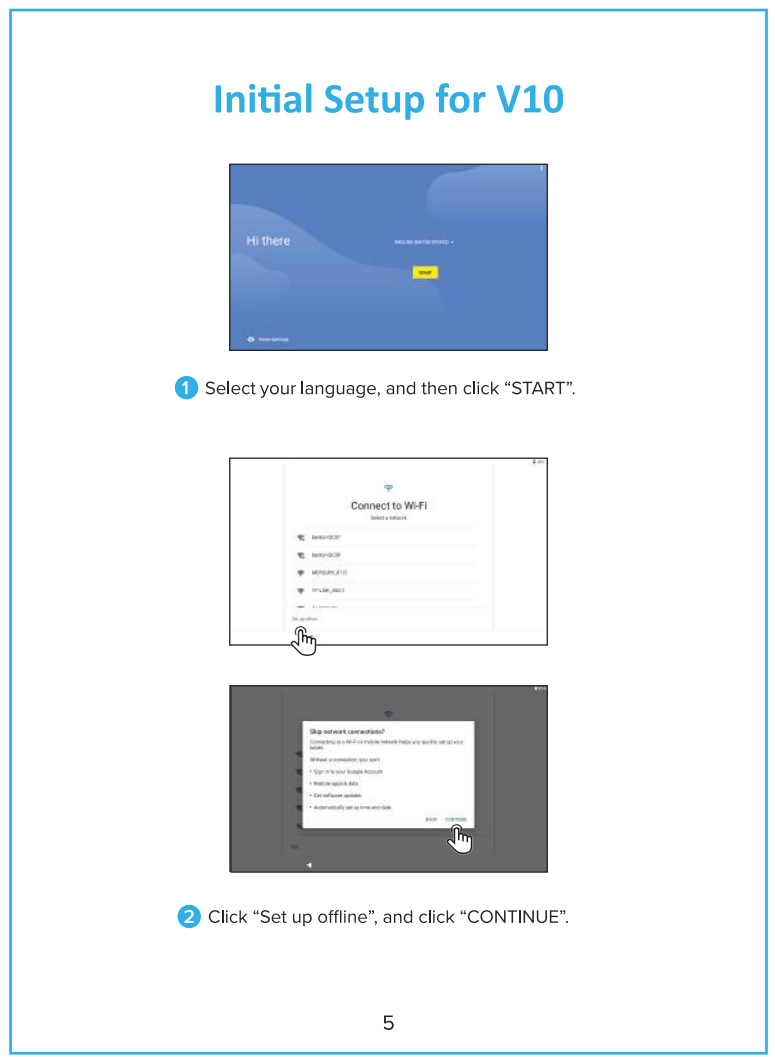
Initial Setup for V10

Hi there

ENGLISH (UNITED STATES)

START

Vision Settings

1 Select your language, and then click “START”.

Connect to Wi-Fi

Select a network

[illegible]

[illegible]

MERCURY_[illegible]

TP-LINK_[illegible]

Set up offline

Skip network connections?

Connecting to a Wi-Fi or mobile network helps you quickly set up your tablet.

Without a connection you can't:

• Sign in to your Google Account

• Restore apps & data

• Get software updates

• Automatically set up time and date

BACK CONTINUE

2 Click “Set up offline”, and click “CONTINUE”.

5